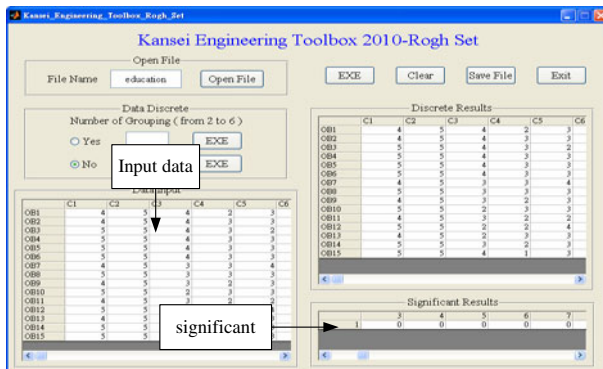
Kansei_Engineering_Toolbox_Rogh_Set

Kansei Engineering Toolbox 2010-Rogh Set

Open File

File Name education Open File

EXE Clear Save File Exit

Data Discrete

Number of Grouping ( from 2 to 6 )

Yes EXE

No EXE

Input data

DataInput

| | C1 | C2 | C3 | C4 | C5 | C6 |
|---|---|---|---|---|---|---|
| OB1 | 4 | 5 | 4 | 2 | 3 | |
| OB2 | 4 | 5 | 4 | 3 | 3 | |
| OB3 | 5 | 5 | 4 | 3 | 2 | |
| OB4 | 5 | 5 | 4 | 3 | 3 | |
| OB5 | 5 | 5 | 4 | 3 | 3 | |
| OB6 | 5 | 5 | 4 | 3 | 3 | |
| OB7 | 4 | 5 | 3 | 3 | 4 | |
| OB8 | 5 | 5 | 3 | 3 | 3 | |
| OB9 | 4 | 5 | 3 | 2 | 3 | |
| OB10 | 5 | 5 | 2 | 3 | 3 | |
| OB11 | 4 | 5 | 3 | 2 | 2 | |
| OB12 | 5 | | | | | |
| OB13 | 4 | | | | | |
| OB14 | 5 | | | | | |
| OB15 | 5 | 5 | | | | |

Discrete Results

| | C1 | C2 | C3 | C4 | C5 | C6 |
|---|---|---|---|---|---|---|
| OB1 | 4 | 5 | 4 | 2 | 3 | |
| OB2 | 4 | 5 | 4 | 3 | 3 | |
| OB3 | 5 | 5 | 4 | 3 | 2 | |
| OB4 | 5 | 5 | 4 | 3 | 3 | |
| OB5 | 5 | 5 | 4 | 3 | 3 | |
| OB6 | 5 | 5 | 4 | 3 | 3 | |
| OB7 | 4 | 5 | 3 | 3 | 4 | |
| OB8 | 5 | 5 | 3 | 3 | 3 | |
| OB9 | 4 | 5 | 3 | 2 | 3 | |
| OB10 | 5 | 5 | 2 | 3 | 3 | |
| OB11 | 4 | 5 | 3 | 2 | 2 | |
| OB12 | 5 | 5 | 2 | 2 | 4 | |
| OB13 | 4 | 5 | 2 | 3 | 3 | |
| OB14 | 5 | 5 | 2 | 3 | 3 | |
| OB15 | 5 | 5 | 4 | 1 | 3 | |

Significant Results

| | | 3 | 4 | 5 | 6 | 7 |
|---|---|---|---|---|---|---|
| 1 | | 0 | 0 | 0 | 0 | 0 |

significant